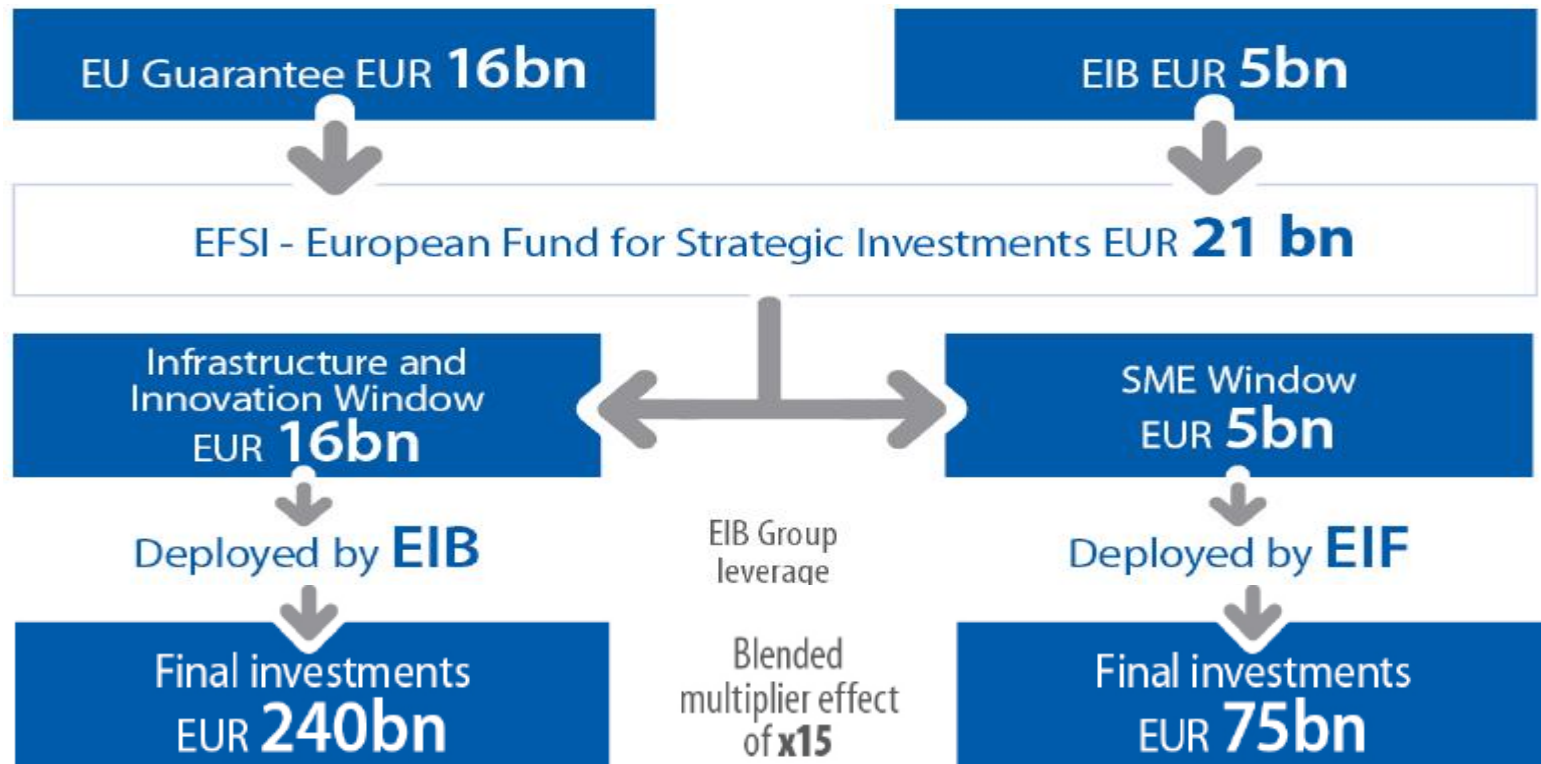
EU Guarantee EUR 16bn

EIB EUR 5bn

EFSI - European Fund for Strategic Investments EUR 21 bn

Infrastructure and Innovation Window EUR 16bn

SME Window EUR 5bn

Deployed by EIB

EIB Group leverage

Deployed by EIF

Final investments EUR 240bn

Blended multiplier effect of x15

Final investments EUR 75bn